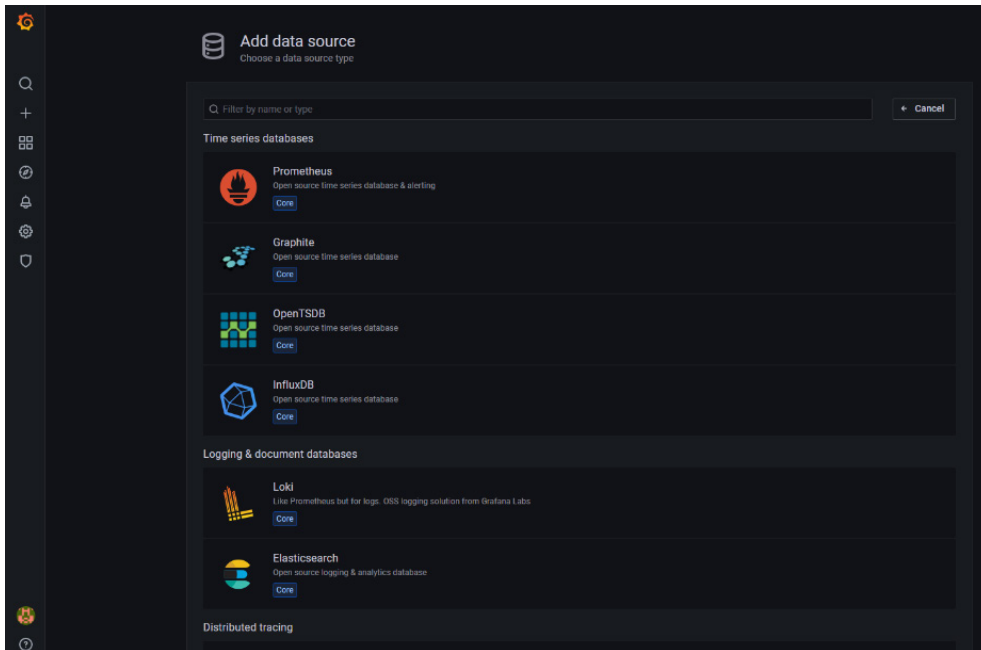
Add data source
Choose a data source type

Filter by name or type

← Cancel

Time series databases

Prometheus
Open source time series database & alerting
Core

Graphite
Open source time series database
Core

OpenTSDB
Open source time series database
Core

InfluxDB
Open source time series database
Core

Logging & document databases

Loki
Like Prometheus but for logs. OSS logging solution from Grafana Labs
Core

Elasticsearch
Open source logging & analytics database
Core

Distributed tracing